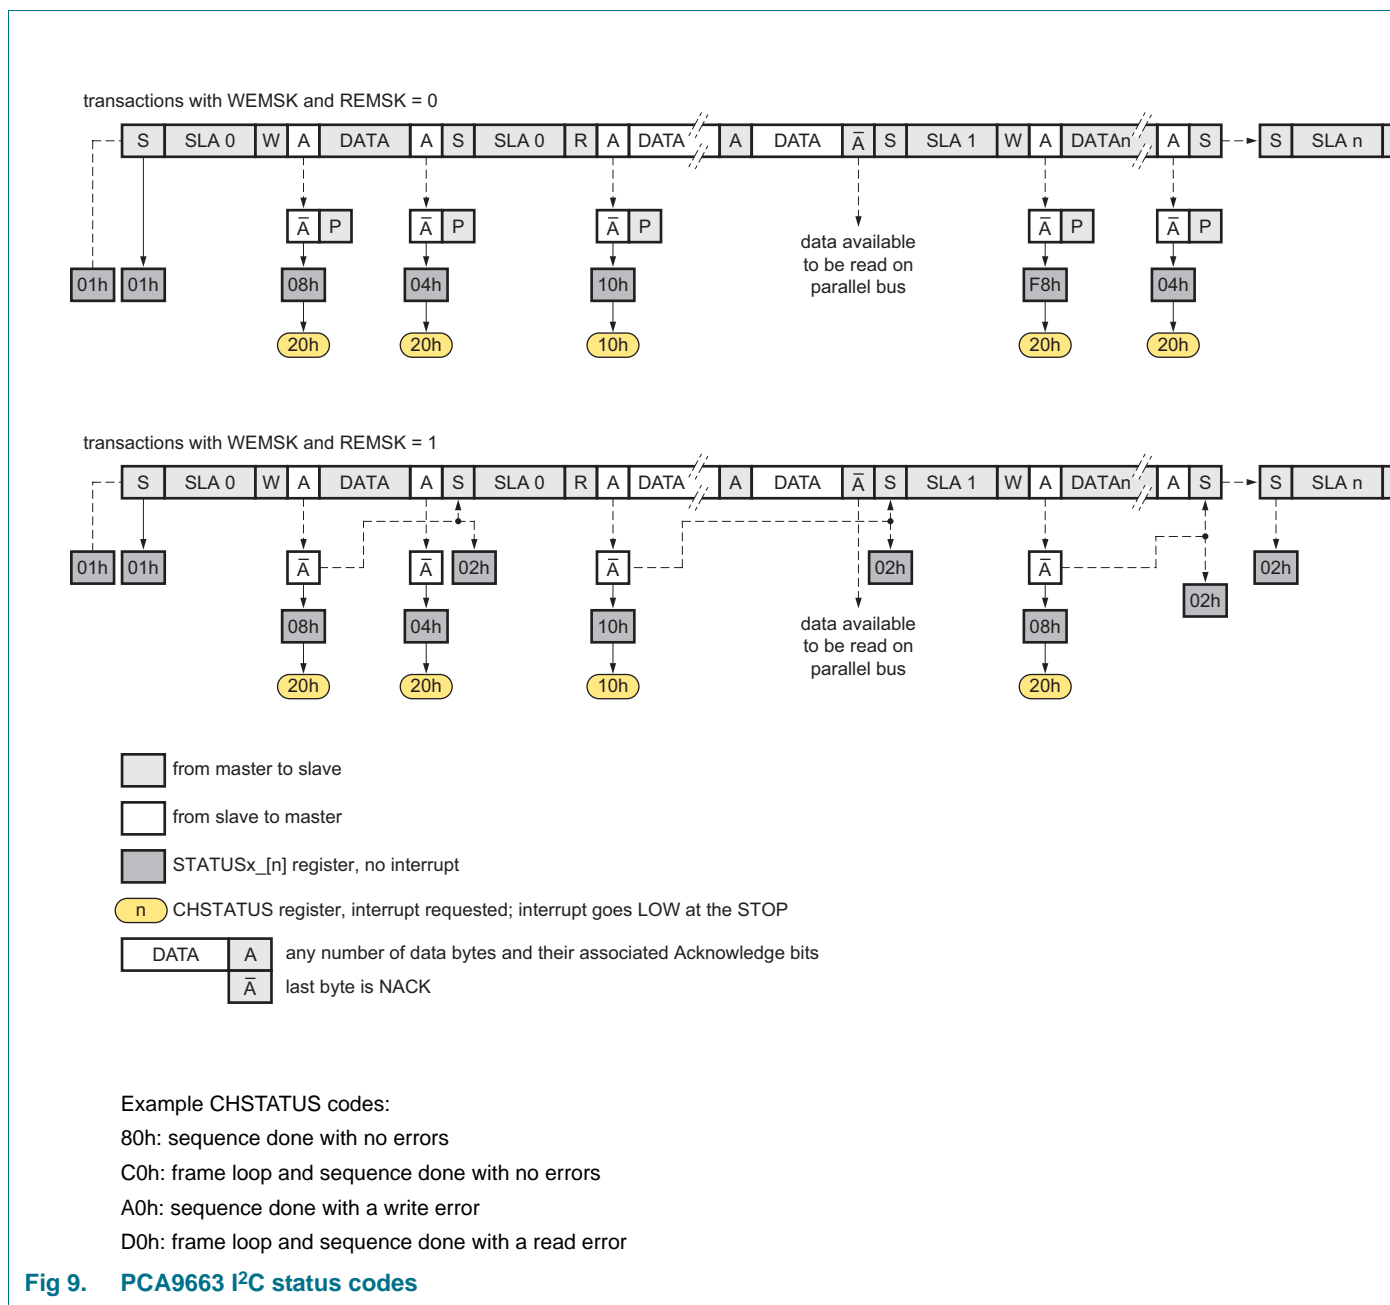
transactions with WEMSK and REMSK = 0

| S | SLA 0 | W | A | DATA | A | S | SLA 0 | R | A | DATA | A | DATA | $\bar{A}$ | S | SLA 1 | W | A | DATAn | A | S | S | SLA n |
|---|---|---|---|---|---|---|---|---|---|---|---|---|---|---|---|---|---|---|---|---|---|---|

$\bar{A}$ P
$\bar{A}$ P
$\bar{A}$ P
data available to be read on parallel bus
$\bar{A}$ P
$\bar{A}$ P

01h 01h 08h 04h 10h F8h 04h

20h 20h 10h 20h 20h

transactions with WEMSK and REMSK = 1

| S | SLA 0 | W | A | DATA | A | S | SLA 0 | R | A | DATA | A | DATA | $\bar{A}$ | S | SLA 1 | W | A | DATAn | A | S | S | SLA n |
|---|---|---|---|---|---|---|---|---|---|---|---|---|---|---|---|---|---|---|---|---|---|---|

01h 01h $\bar{A}$ $\bar{A}$ 02h $\bar{A}$ 02h $\bar{A}$ 02h 02h

08h 04h 10h
data available to be read on parallel bus
08h

20h 20h 10h 20h

from master to slave

from slave to master

STATUSx_[n] register, no interrupt

n CHSTATUS register, interrupt requested; interrupt goes LOW at the STOP

DATA A any number of data bytes and their associated Acknowledge bits

$\bar{A}$ last byte is NACK

Example CHSTATUS codes:

80h: sequence done with no errors

C0h: frame loop and sequence done with no errors

A0h: sequence done with a write error

D0h: frame loop and sequence done with a read error

Fig 9. PCA9663 I$^2$C status codes